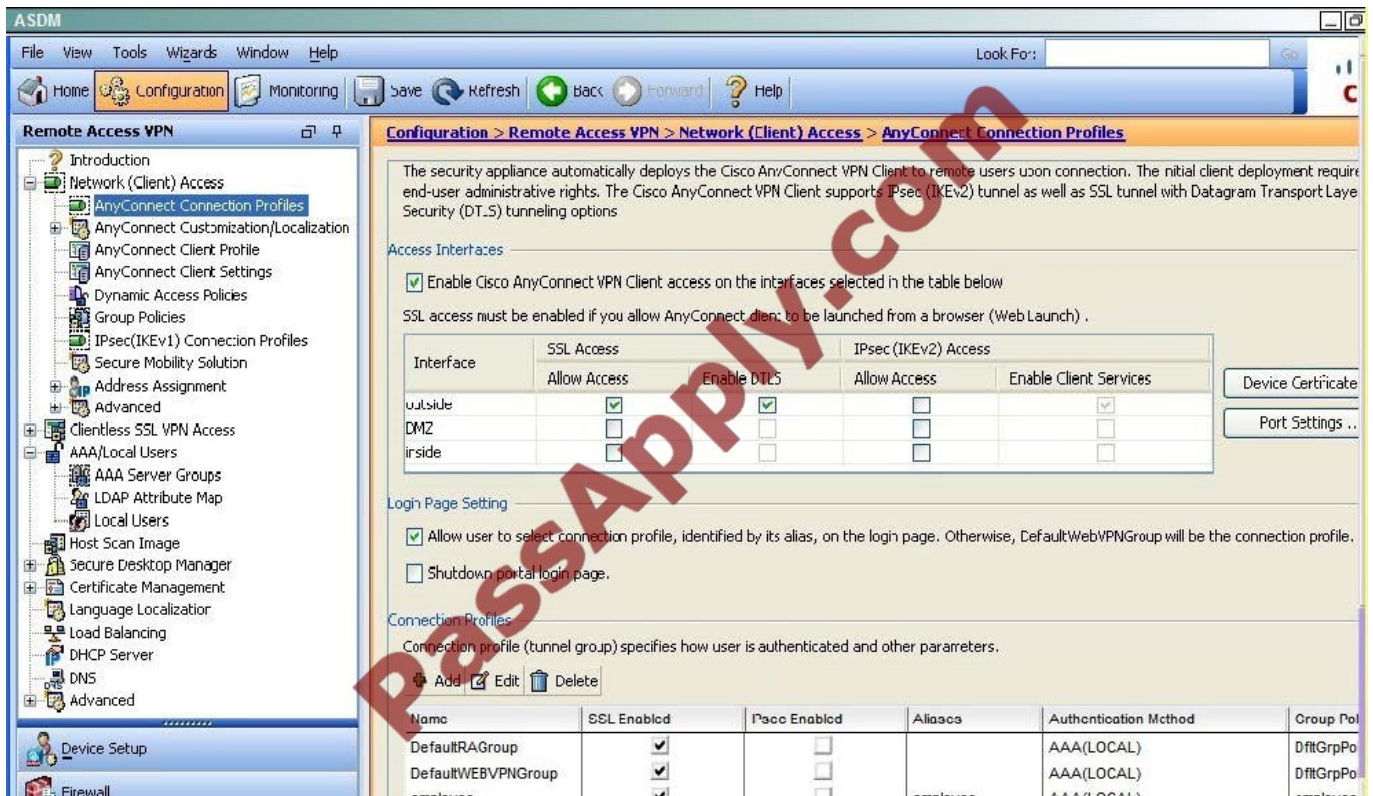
ASDM

File View Tools Wizards Window Help

Look For: Go

Home Configuration Monitoring Save Refresh Back Forward Help

Remote Access VPN

Introduction
Network (Client) Access
AnyConnect Connection Profiles
AnyConnect Customization/Localization
AnyConnect Client Profile
AnyConnect Client Settings
Dynamic Access Policies
Group Policies
IPsec(IKEv1) Connection Profiles
Secure Mobility Solution
Address Assignment
Advanced
Clientless SSL VPN Access
AAA/Local Users
AAA Server Groups
LDAP Attribute Map
Local Users
Host Scan Image
Secure Desktop Manager
Certificate Management
Language Localization
Load Balancing
DHCP Server
DNS
Advanced

Device Setup

Firewall

Configuration > Remote Access VPN > Network (Client) Access > AnyConnect Connection Profiles

The security appliance automatically deploys the Cisco AnyConnect VPN Client to remote users upon connection. The initial client deployment require end-user administrative rights. The Cisco AnyConnect VPN Client supports IPsec (IKEv2) tunnel as well as SSL tunnel with Datagram Transport Laye Security (DTLS) tunneling options

Access Interfaces

Enable Cisco AnyConnect VPN Client access on the interfaces selected in the table below

SSL access must be enabled if you allow AnyConnect client to be launched from a browser (Web Launch) .

| Interface | SSL Access Allow Access | SSL Access Enable DTLS | IPsec (IKEv2) Access Allow Access | IPsec (IKEv2) Access Enable Client Services |
|---|---|---|---|---|
| outside | ✓ | ✓ | | ✓ |
| DMZ | | | | |
| inside | | | | |

Device Certificate

Port Settings ..

Login Page Setting

Allow user to select connection profile, identified by its alias, on the login page. Otherwise, DefaultWebVPNGroup will be the connection profile.

Shutdown portal login page.

Connection Profiles

Connection profile (tunnel group) specifies how user is authenticated and other parameters.

Add Edit Delete

| Name | SSL Enabled | IPsec Enabled | Aliases | Authentication Method | Group Pol |
|---|---|---|---|---|---|
| DefaultRAGroup | ✓ | | | AAA(LOCAL) | DfltGrpPo |
| DefaultWEBVPNGroup | ✓ | | | AAA(LOCAL) | DfltGrpPo |

PassApply.com